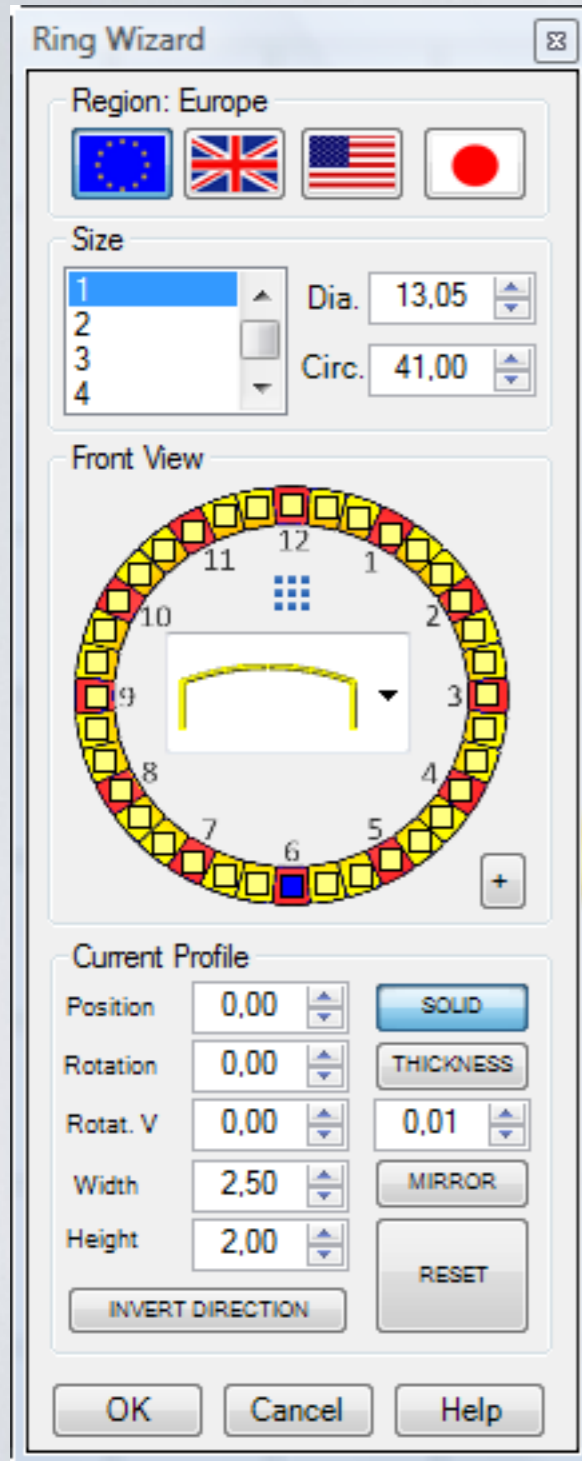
Ring Wizard

Region: Europe

Size

1
2
3
4

Dia. 13,05

Circ. 41,00

Front View

12
1
2
3
4
5
6
7
8
9
10
11

+

Current Profile

Position 0,00

Rotation 0,00

Rotat. V 0,00

Width 2,50

Height 2,00

SOLID

THICKNESS

0,01

MIRROR

RESET

INVERT DIRECTION

OK

Cancel

Help